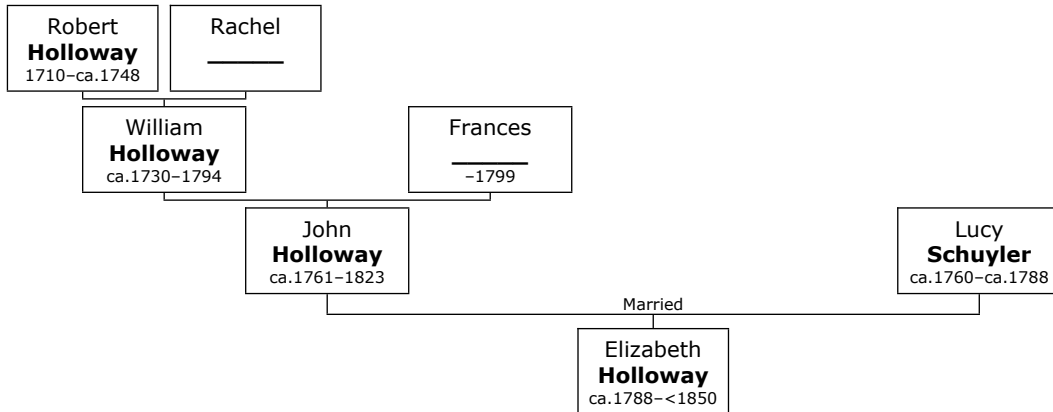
Robert
**Holloway**
1710–ca.1748

Rachel
\_\_\_\_\_\_

William
**Holloway**
ca.1730–1794

Frances
\_\_\_\_\_\_
–1799

John
**Holloway**
ca.1761–1823

Lucy
**Schuyler**
ca.1760–ca.1788

Married

Elizabeth
**Holloway**
ca.1788–<1850